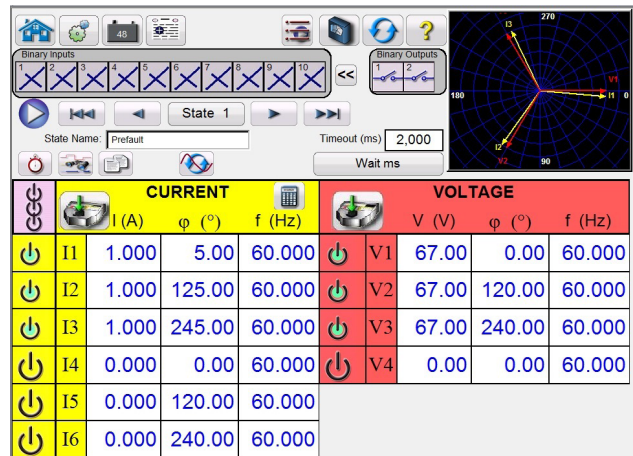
48

Binary Inputs
1 2 3 4 5 6 7 8 9 10
<<
Binary Outputs
1 2

State 1

State Name: Prefault

Timeout (ms) 2,000

Wait ms

270
I3
V1
180
I1 0
I2
V2
90

CURRENT

VOLTAGE

| | | I (A) | φ (°) | f (Hz) | | | V (V) | φ (°) | f (Hz) |
|---|---|---|---|---|---|---|---|---|---|
| | I1 | 1.000 | 5.00 | 60.000 | | V1 | 67.00 | 0.00 | 60.000 |
| | I2 | 1.000 | 125.00 | 60.000 | | V2 | 67.00 | 120.00 | 60.000 |
| | I3 | 1.000 | 245.00 | 60.000 | | V3 | 67.00 | 240.00 | 60.000 |
| | I4 | 0.000 | 0.00 | 60.000 | | V4 | 0.00 | 0.00 | 60.000 |
| | I5 | 0.000 | 120.00 | 60.000 | | | | | |
| | I6 | 0.000 | 240.00 | 60.000 | | | | | |